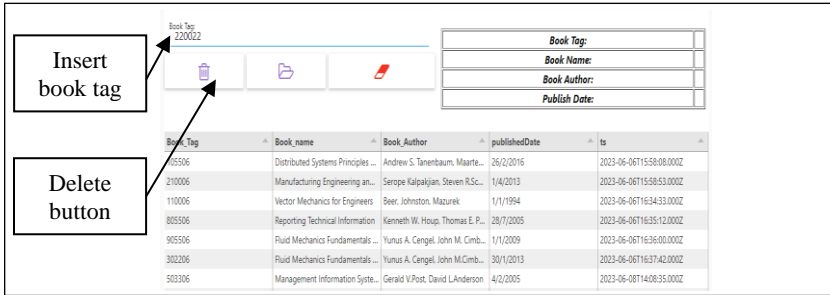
Insert book tag

Delete button

Book Tag
220022

| Book Tag: | |
|---|---|
| Book Name: | |
| Book Author: | |
| Publish Date: | |

| Book_Tag | Book_name | Book_Author | publishedDate | ts |
|---|---|---|---|---|
| 105506 | Distributed Systems Principles ... | Andrew S. Tanenbaum, Maarte... | 26/2/2016 | 2023-06-06T15:58:08.000Z |
| 210006 | Manufacturing Engineering an... | Serope Kalpakjian, Steven R.Sc... | 1/4/2013 | 2023-06-06T15:58:53.000Z |
| 110006 | Vector Mechanics for Engineers | Beer, Johnston, Mazurek | 1/1/1994 | 2023-06-06T16:34:33.000Z |
| 805506 | Reporting Technical Information | Kenneth W. Houp, Thomas E. P... | 28/7/2005 | 2023-06-06T16:35:12.000Z |
| 905506 | Fluid Mechanics Fundamentals ... | Yunus A. Cengel, John M. Cimb... | 1/1/2009 | 2023-06-06T16:36:00.000Z |
| 302206 | Fluid Mechanics Fundamentals ... | Yunus A. Cengel, John M.Cimb... | 30/1/2013 | 2023-06-06T16:37:42.000Z |
| 503306 | Management Information Syste... | Gerald V.Post, David L.Anderson | 4/2/2005 | 2023-06-08T14:08:35.000Z |